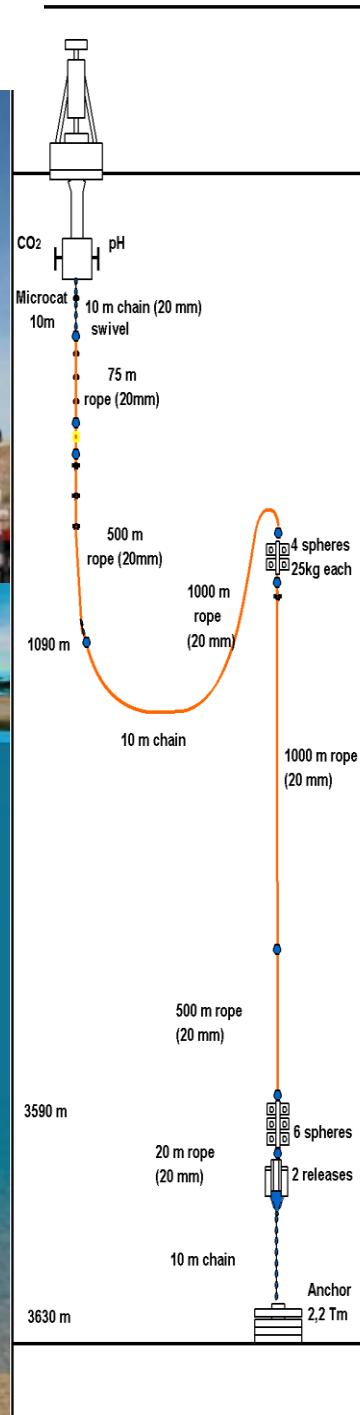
$CO_2$ pH

Microcat 10m

10 m chain (20 mm) swivel

75 m rope (20mm)

500 m rope (20mm)

4 spheres 25kg each

1000 m rope (20 mm)

1090 m

10 m chain

1000 m rope (20 mm)

500 m rope (20 mm)

3590 m

6 spheres

20 m rope (20 mm)

2 releases

10 m chain

Anchor 2,2 Tm

3630 m